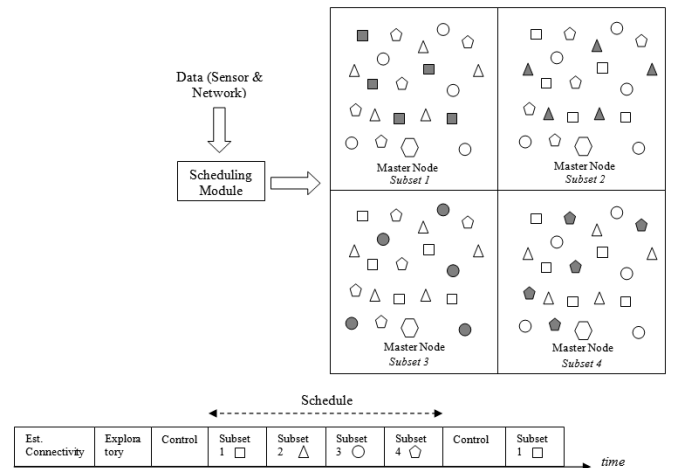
Data (Sensor & Network)

Scheduling Module

Master Node
Subset 1

Master Node
Subset 2

Master Node
Subset 3

Master Node
Subset 4

Schedule

| Est. Connectivity | Explora tory | Control | Subset 1 □ | Subset 2 △ | Subset 3 ○ | Subset 4 ⬠ | Control | Subset 1 □ |
|---|---|---|---|---|---|---|---|---|

time